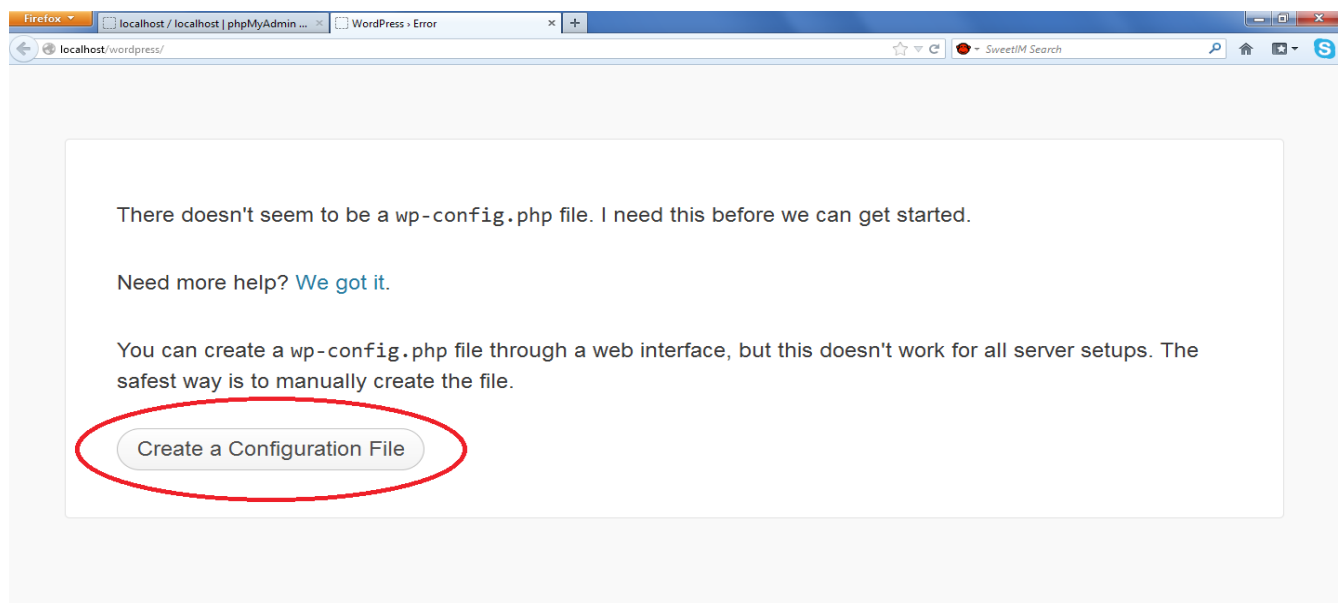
Firefox
localhost / localhost | phpMyAdmin ...
WordPress › Error
+
localhost/wordpress/
SweetIM Search

There doesn't seem to be a wp-config.php file. I need this before we can get started.

Need more help? We got it.

You can create a wp-config.php file through a web interface, but this doesn't work for all server setups. The safest way is to manually create the file.

Create a Configuration File